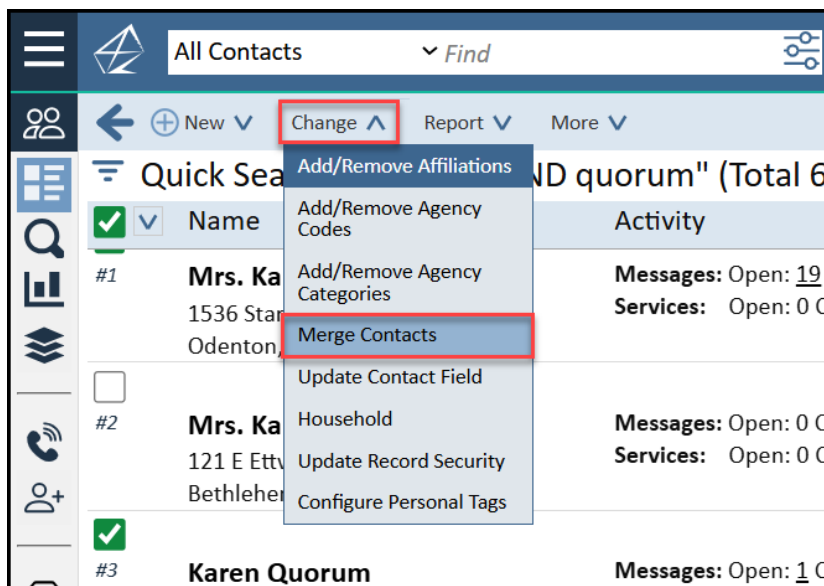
All Contacts

Find

New

Change

Report

More

Quick Sea

ND quorum" (Total 6

Name

Activity

Add/Remove Affiliations

Add/Remove Agency Codes

Add/Remove Agency Categories

Merge Contacts

Update Contact Field

Household

Update Record Security

Configure Personal Tags

#1

Mrs. Ka

1536 Star

Odenton,

Messages: Open: 19

Services: Open: 0 C

#2

Mrs. Ka

121 E Ettv

Bethlehe

Messages: Open: 0 C

Services: Open: 0 C

#3

Karen Quorum

Messages: Open: 1 C